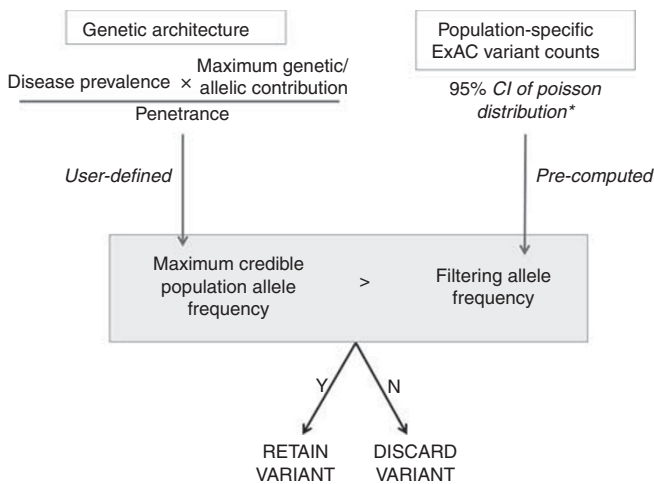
Genetic architecture

Population-specific ExAC variant counts

$\frac{\text{Disease prevalence} \times \text{Maximum genetic/allelic contribution}}{\text{Penetrance}}$

95% *CI of poisson distribution**

*User-defined*

*Pre-computed*

Maximum credible population allele frequency > Filtering allele frequency

Y

N

RETAIN VARIANT

DISCARD VARIANT